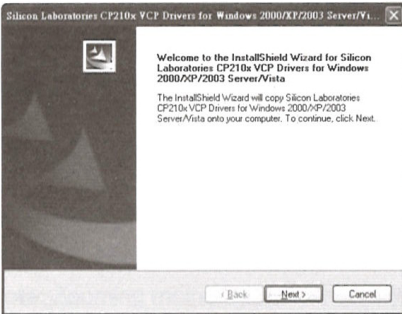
Silicon Laboratories CP210x VCP Drivers for Windows 2000/XP/2003 Server/Vi...

Welcome to the InstallShield Wizard for Silicon Laboratories CP210x VCP Drivers for Windows 2000/XP/2003 Server/Vista

The InstallShield Wizard will copy Silicon Laboratories CP210x VCP Drivers for Windows 2000/XP/2003 Server/Vista onto your computer. To continue, click Next.

< Back

Next >

Cancel